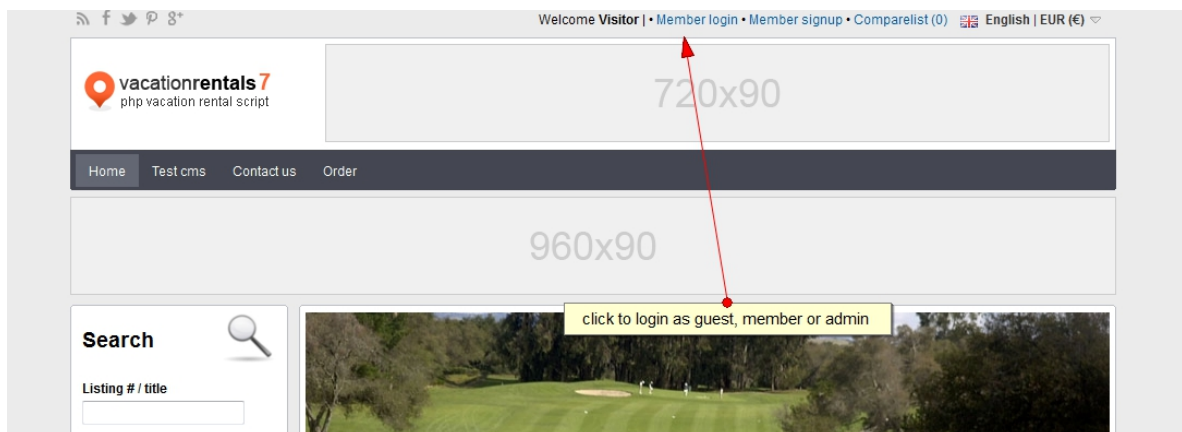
Welcome **Visitor** | • Member login • Member signup • Comparelist (0) English | EUR (€)

vacationrentals 7
php vacation rental script

720x90

Home Test cms Contact us Order

960x90

click to login as guest, member or admin

Search

Listing # / title